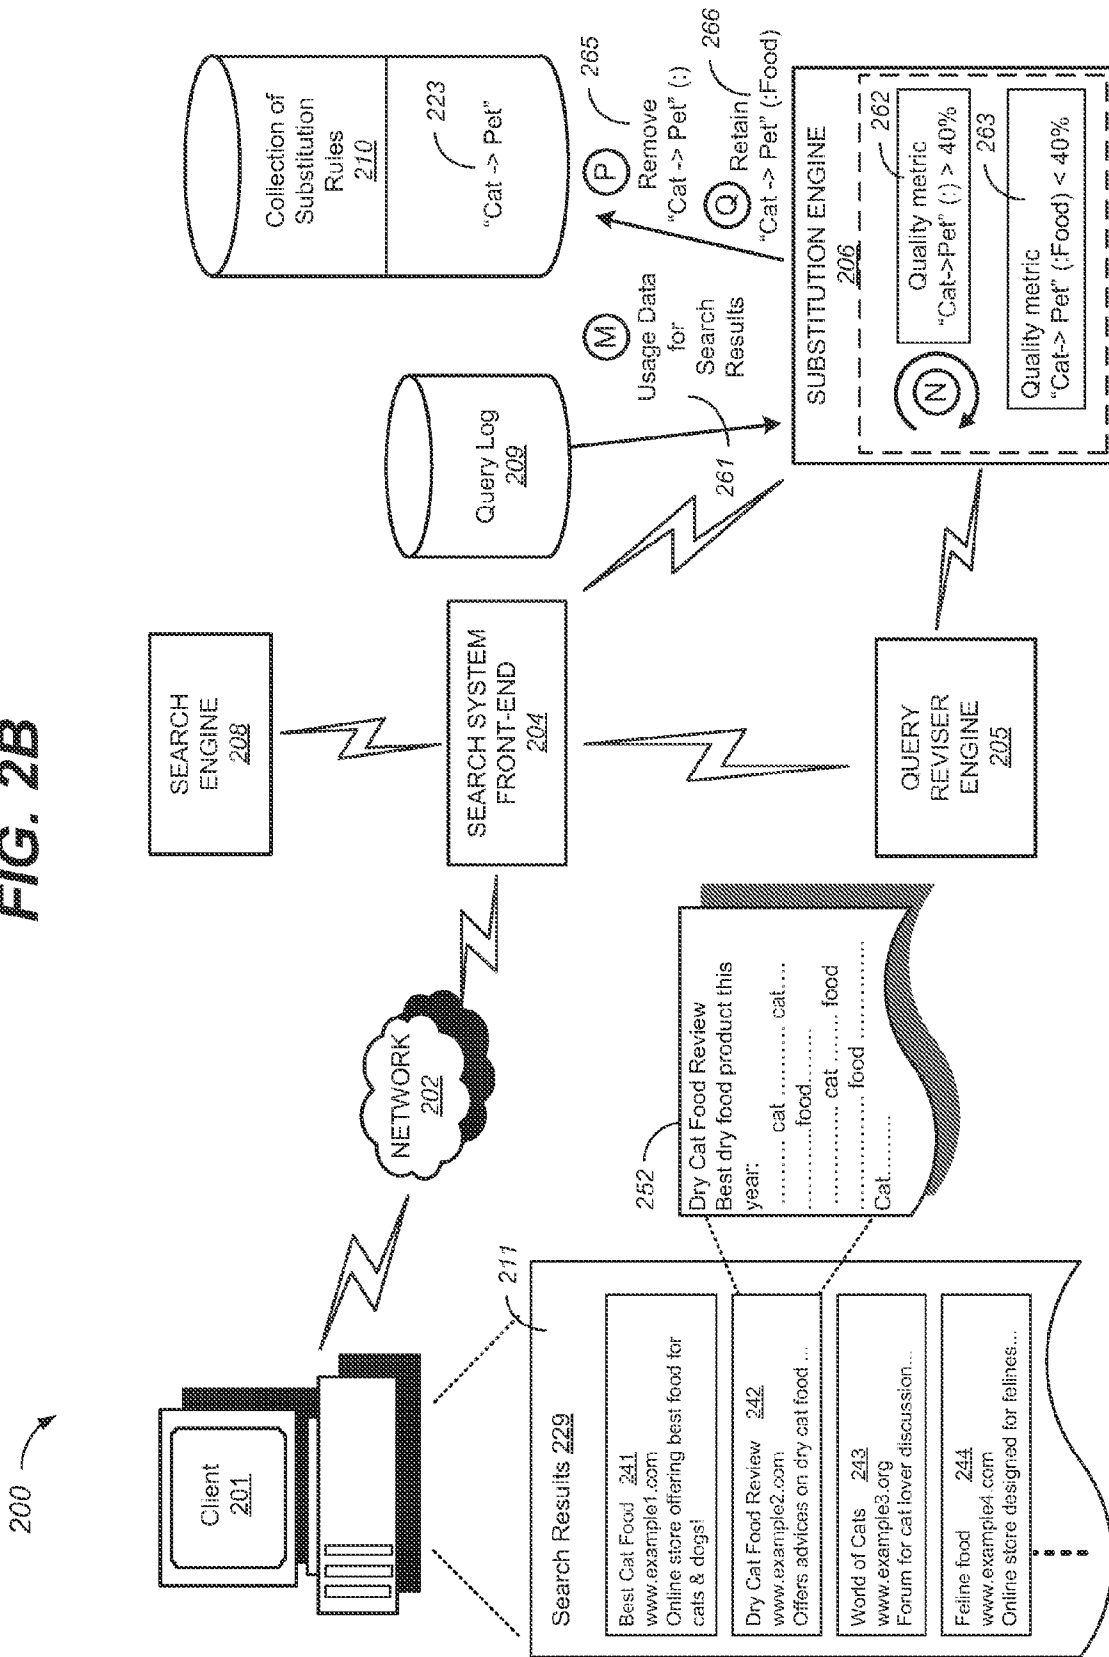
FIG. 2B

200

Client
201

NETWORK
202

SEARCH ENGINE
208

SEARCH SYSTEM FRONT-END
204

QUERY REVISER ENGINE
205

Query Log
209

Collection of Substitution Rules
210

223
"Cat -> Pet"

M
Usage Data for Search Results

261

P
Remove
"Cat -> Pet" (:)
265

Q
Retain
"Cat -> Pet" (:Food)
266

SUBSTITUTION ENGINE
206

N

262
Quality metric
"Cat->Pet" (:) > 40%

263
Quality metric
"Cat-> Pet" (:Food) < 40%

211

Search Results 229

Best Cat Food 241
www.example1.com
Online store offering best food for cats & dogs!

Dry Cat Food Review 242
www.example2.com
Offers advices on dry cat food ...

World of Cats 243
www.example3.org
Forum for cat lover discussion...

Feline food 244
www.example4.com
Online store designed for felines...

252

Dry Cat Food Review
Best dry food product this year:
.......... cat .......... cat....
.......... food........
.......... cat .......... food
.......... food ..........
Cat.........